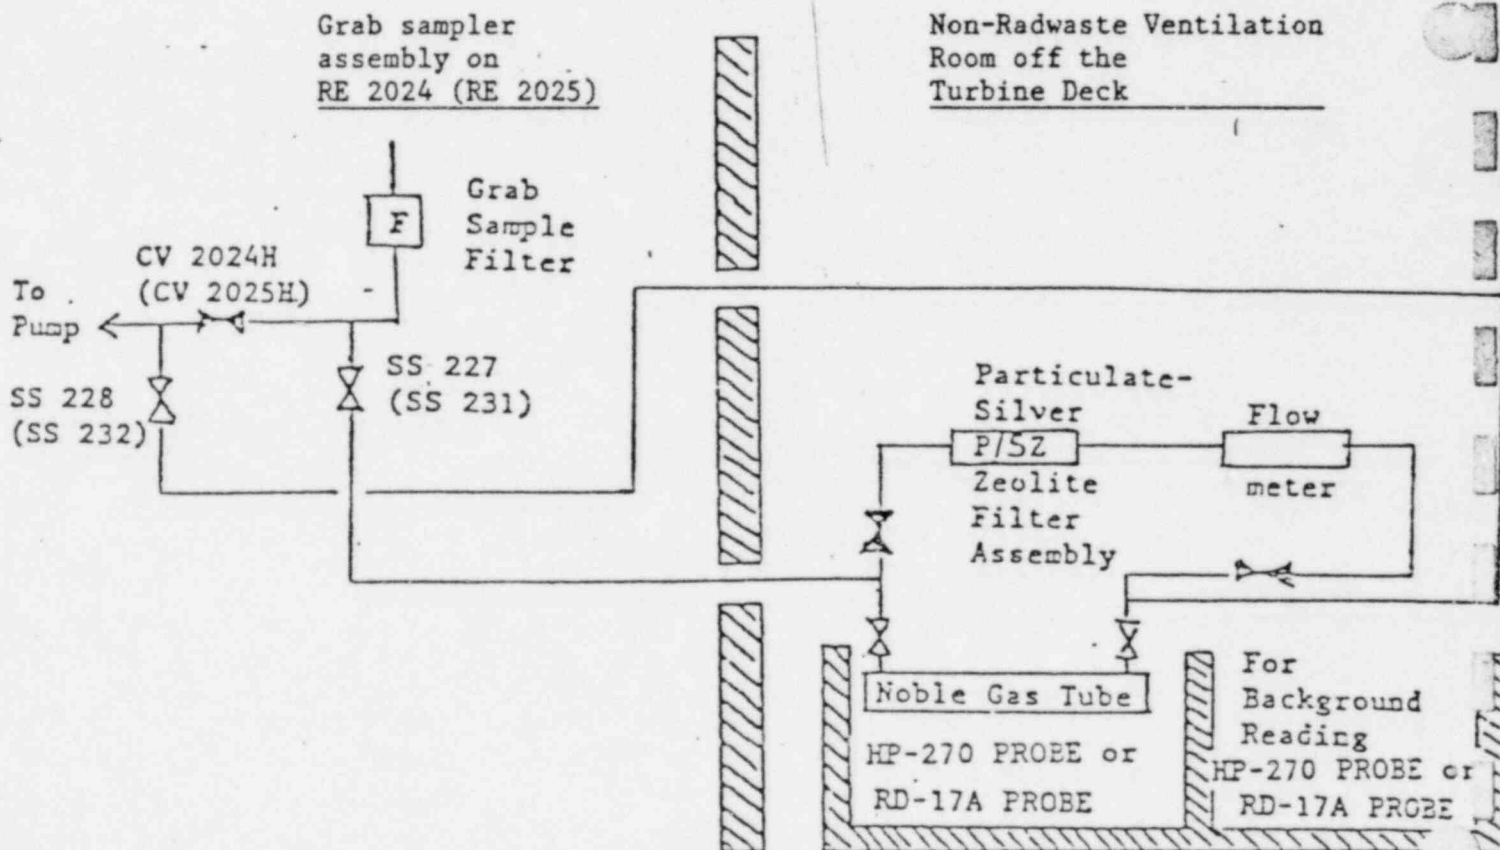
Grab sampler assembly on RE 2024 (RE 2025)

Non-Radwaste Ventilation Room off the Turbine Deck

F

Grab Sample Filter

To Pump

CV 2024H (CV 2025H)

SS 228 (SS 232)

SS 227 (SS 231)

Particulate-Silver

P/SZ

Zeolite Filter Assembly

Flow meter

Noble Gas Tube

HP-270 PROBE or RD-17A PROBE

For Background Reading

HP-270 PROBE or RD-17A PROBE